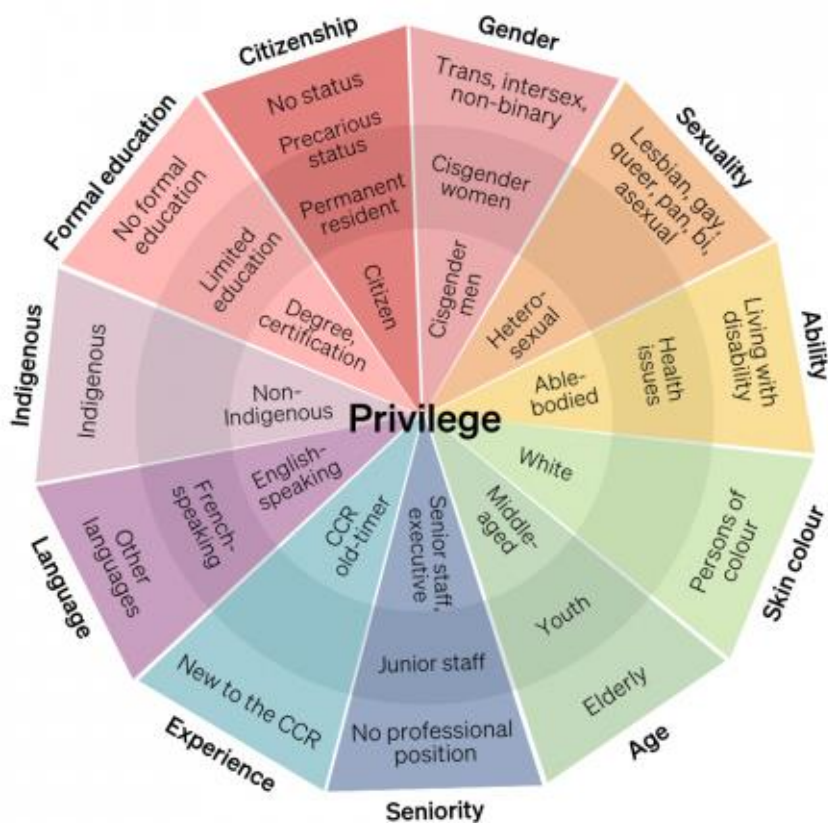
Privilege

Citizenship
No status
Precarious status
Permanent resident
Citizen

Gender
Trans, intersex, non-binary
Cisgender women
Cisgender men

Sexuality
Lesbian, gay, queer, pan, bi, asexual
Hetero-sexual

Ability
Living with disability
Health issues
Able-bodied

Skin colour
Persons of colour
White

Age
Elderly
Youth
Middle-aged

Seniority
No professional position
Junior staff
Senior staff, executive

Experience
New to the CCR
CCR old-timer

Language
Other languages
French-speaking
English-speaking

Indigenous
Indigenous
Non-Indigenous

Formal education
No formal education
Limited education
Degree, certification